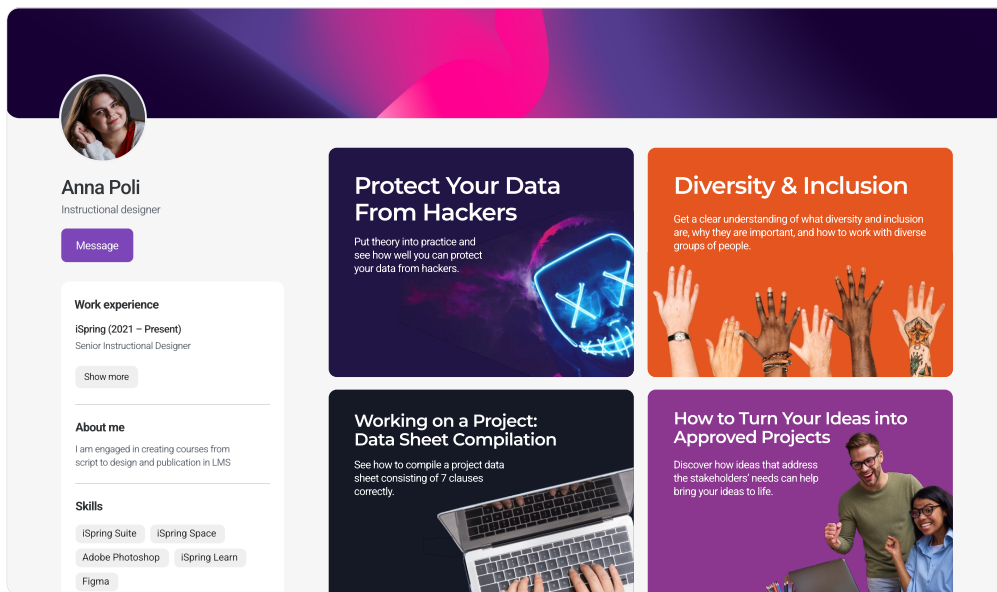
Anna Poli
Instructional designer

Message

Work experience

iSpring (2021 – Present)
Senior Instructional Designer

Show more

About me

I am engaged in creating courses from script to design and publication in LMS

Skills

iSpring Suite
iSpring Space
Adobe Photoshop
iSpring Learn
Figma

Protect Your Data From Hackers

Put theory into practice and see how well you can protect your data from hackers.

Diversity & Inclusion

Get a clear understanding of what diversity and inclusion are, why they are important, and how to work with diverse groups of people.

Working on a Project: Data Sheet Compilation

See how to compile a project data sheet consisting of 7 clauses correctly.

How to Turn Your Ideas into Approved Projects

Discover how ideas that address the stakeholders' needs can help bring your ideas to life.